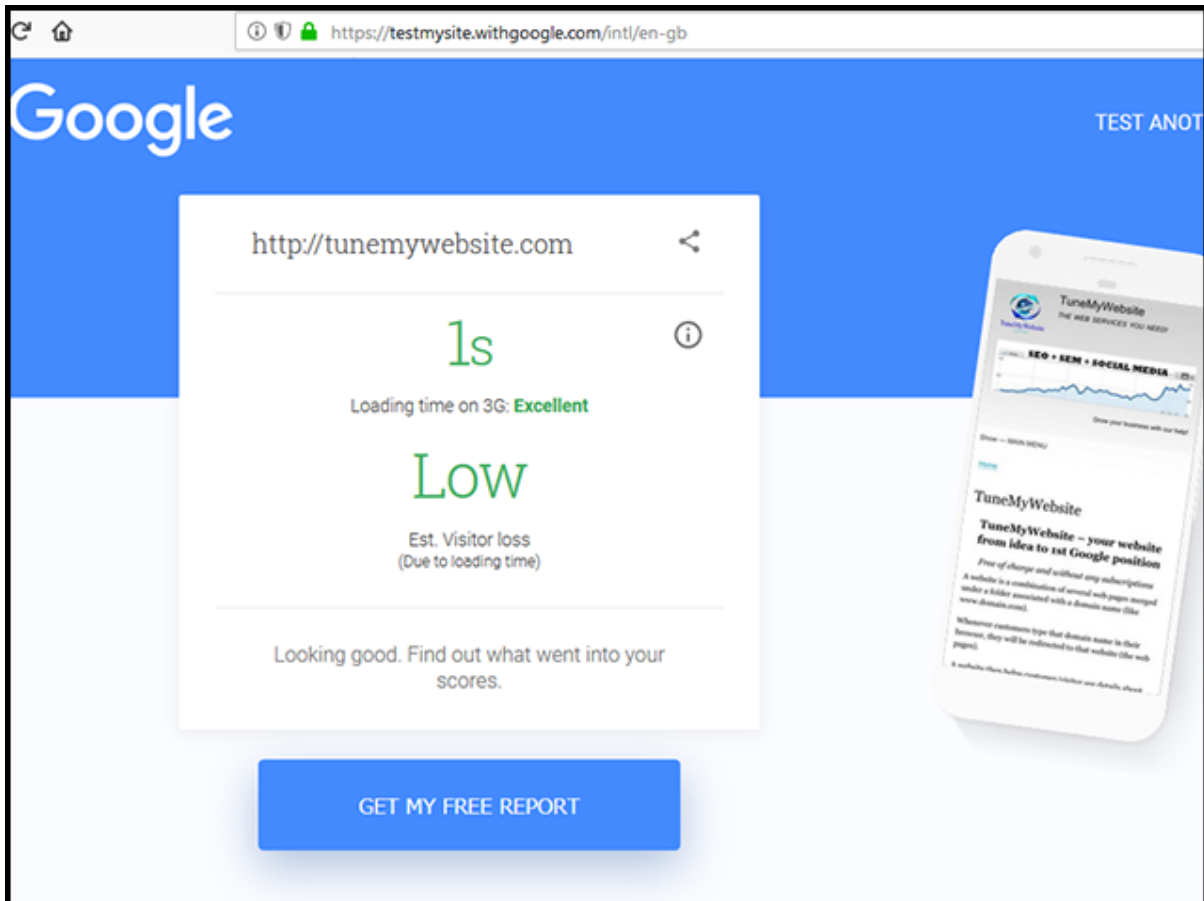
https://testmysite.withgoogle.com/intl/en-gb

Google

TEST ANOT

http://tunemywebsite.com

1s

Loading time on 3G: Excellent

Low

Est. Visitor loss
(Due to loading time)

Looking good. Find out what went into your scores.

GET MY FREE REPORT

TuneMyWebsite
THE WEB SERVICES YOU NEED!

TuneMyWebsite

SEO + SEM + SOCIAL MEDIA

Grow your business with our help!

Show — MAIN MENU

Home

TuneMyWebsite

TuneMyWebsite – your website from idea to 1st Google position

Free of charge and without any subscriptions

A website is a combination of several web pages merged under a folder associated with a domain name (like www.domain.com).

Whenever customers type that domain name in their browser, they will be redirected to that website (the web pages).

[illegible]